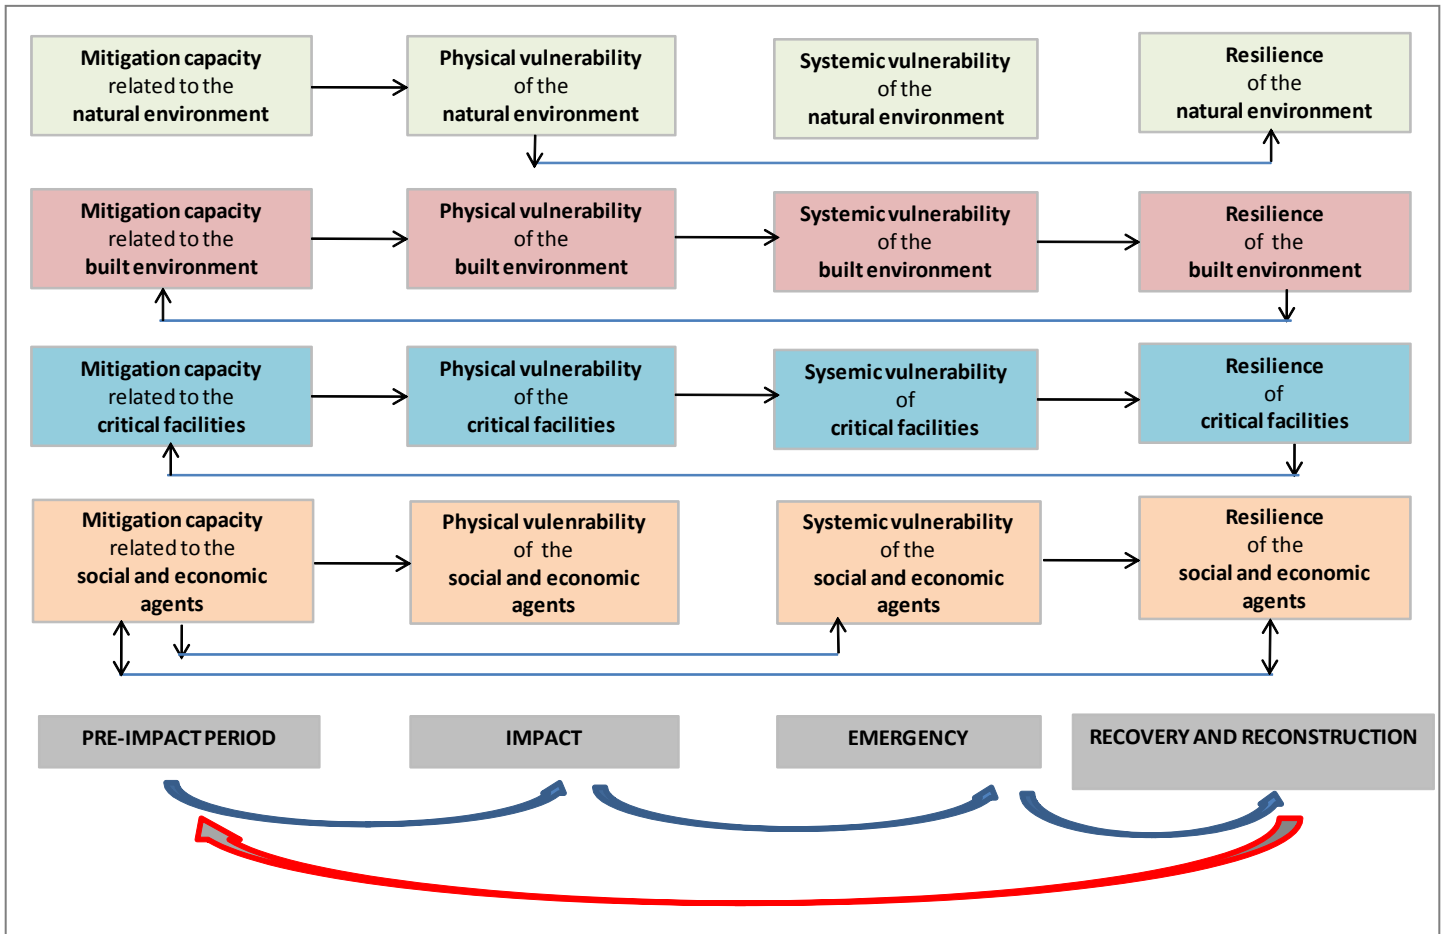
Mitigation capacity related to the natural environment

Physical vulnerability of the natural environment

Systemic vulnerability of the natural environment

Resilience of the natural environment

Mitigation capacity related to the built environment

Physical vulnerability of the built environment

Systemic vulnerability of the built environment

Resilience of the built environment

Mitigation capacity related to the critical facilities

Physical vulnerability of the critical facilities

Sysemic vulnerability of critical facilities

Resilience of critical facilities

Mitigation capacity related to the social and economic agents

Physical vulenrability of the social and economic agents

Systemic vulnerability of the social and economic agents

Resilience of the social and economic agents

PRE-IMPACT PERIOD

IMPACT

EMERGENCY

RECOVERY AND RECONSTRUCTION